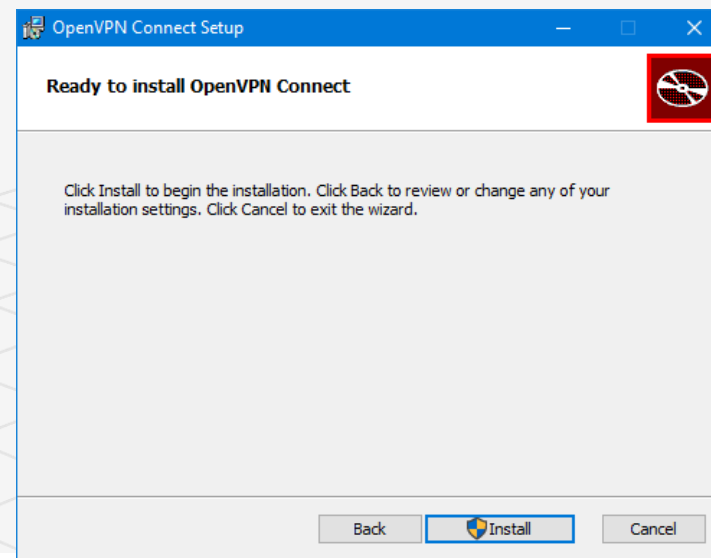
OpenVPN Connect Setup

Ready to install OpenVPN Connect

Click Install to begin the installation. Click Back to review or change any of your installation settings. Click Cancel to exit the wizard.

Back

Install

Cancel